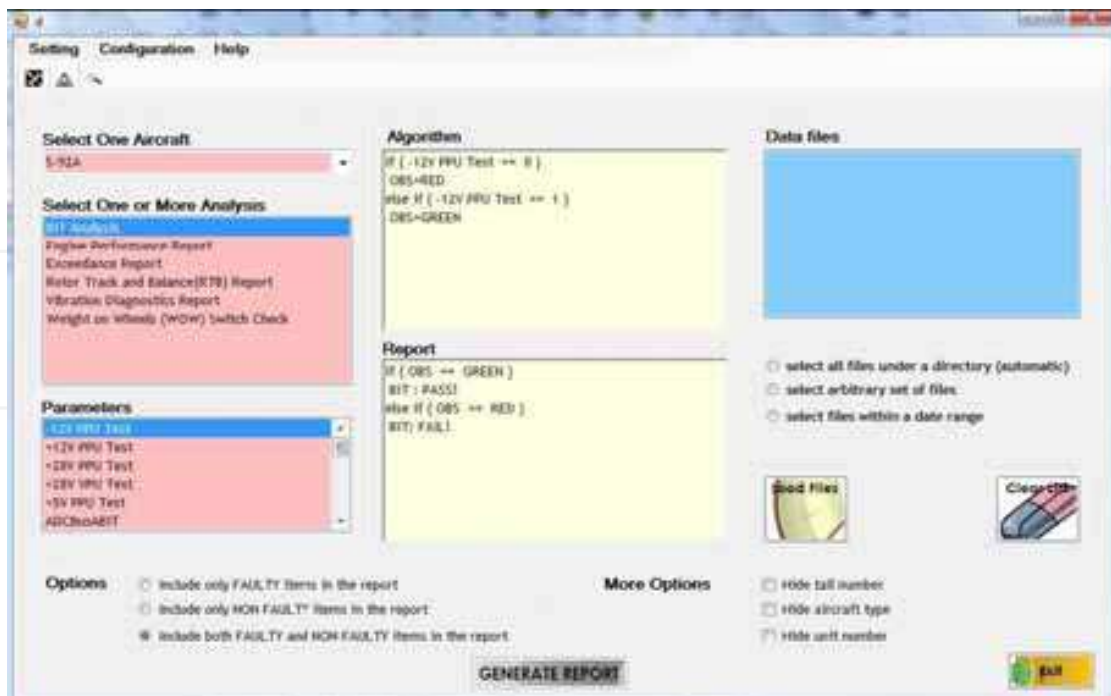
Setting Configuration Help

Select One Aircraft
S-92A

Select One or More Analysis
BIT Analysis
Engine Performance Report
Exceedance Report
Rotor Track and Balance(RTB) Report
Vibration Diagnostics Report
Weight on Wheels (WOW) Switch Check

Parameters
-12V PPU Test
+12V PPU Test
+28V PPU Test
+28V VPU Test
+5V PPU Test
ABCBusABIT

Algorithm
If ( -12V PPU Test == 0 )
OBS=RED
else if ( -12V PPU Test == 1 )
OBS=GREEN

Report
If ( OBS == GREEN )
BIT : PASS!
else if ( OBS == RED )
BIT: FAIL!

Data files

select all files under a directory (automatic)
select arbitrary set of files
select files within a date range

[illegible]ad Files

Clea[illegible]

Options
Include only FAULTY items in the report
Include only NON FAULTY items in the report
Include both FAULTY and NON FAULTY items in the report

More Options
Hide tail number
Hide aircraft type
Hide unit number

GENERATE REPORT

Exit